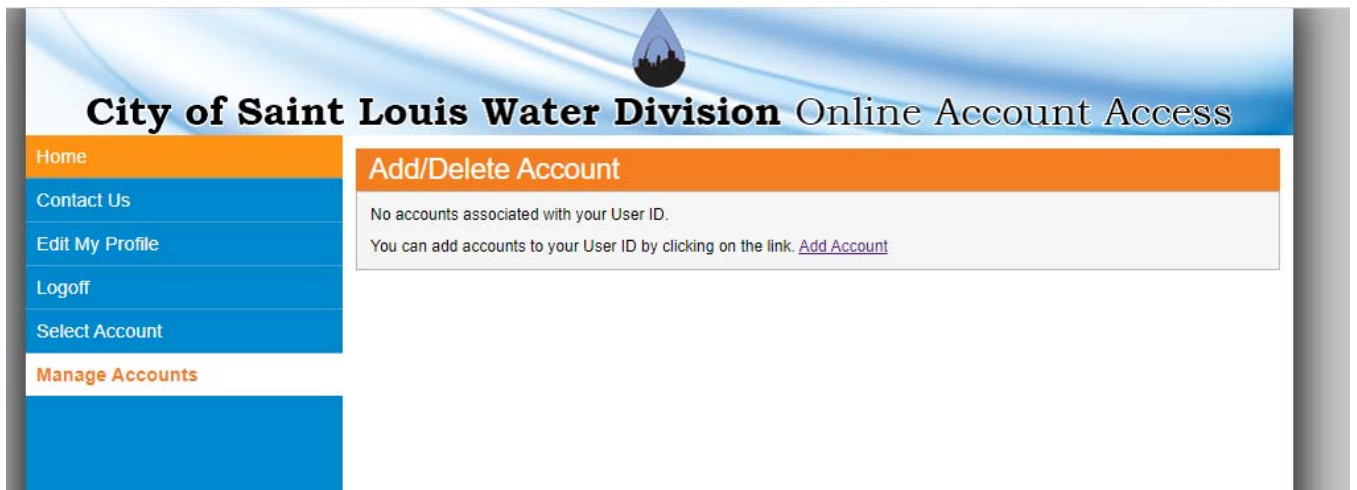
City of Saint Louis Water Division Online Account Access

Home

Contact Us

Edit My Profile

Logoff

Select Account

Manage Accounts

Add/Delete Account

No accounts associated with your User ID.

You can add accounts to your User ID by clicking on the link. Add Account